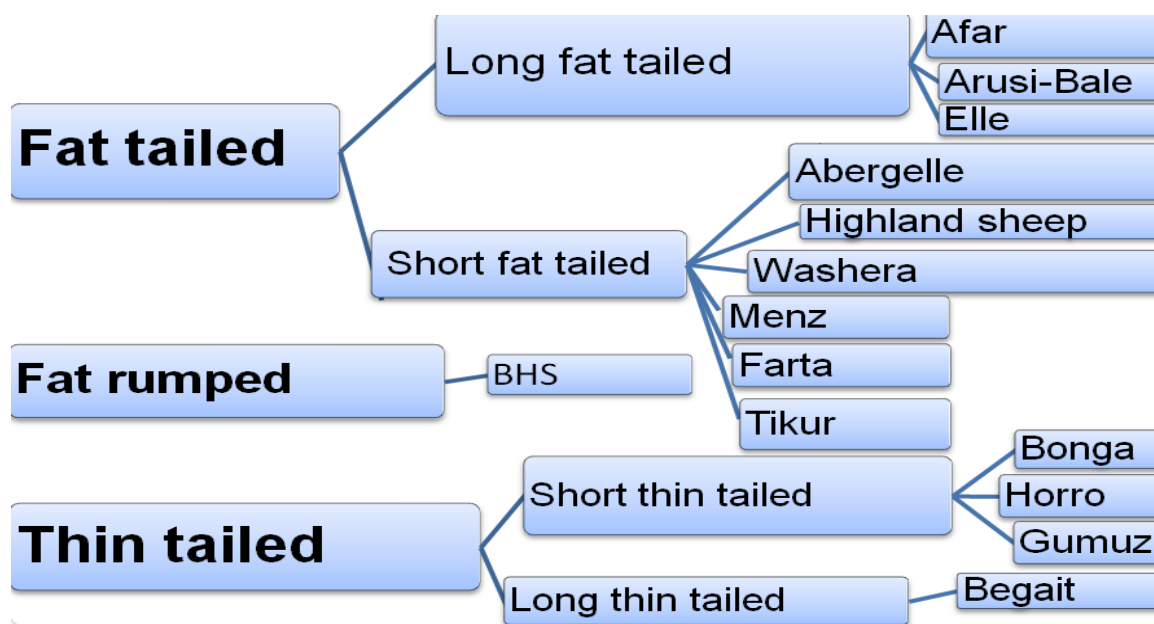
Fat tailed
Long fat tailed
Afar
Arusi-Bale
Elle
Short fat tailed
Abergelle
Highland sheep
Washera
Menz
Farta
Tikur
Fat rumped
BHS
Thin tailed
Short thin tailed
Bonga
Horro
Gumuz
Long thin tailed
Begait